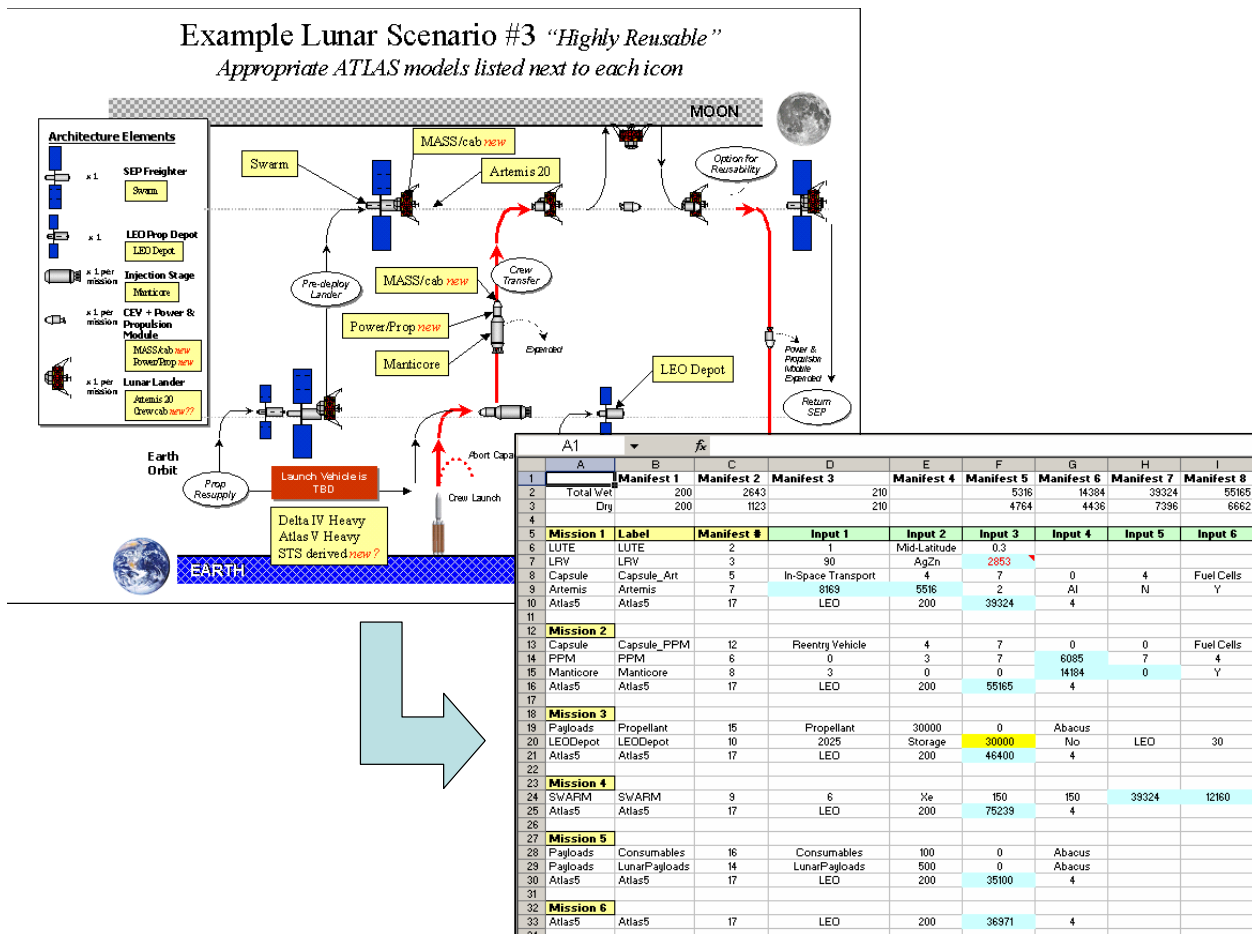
Example Lunar Scenario #3 "Highly Reusable"
Appropriate ATLAS models listed next to each icon

MOON

Architecture Elements
x 1 SEP Freighter
Swarm
x 1 LEO Prop Depot
LEO Depot
x 1 per mission Injection Stage
Manticore
x 1 per mission CEV + Power & Propulsion Module
MASS/cab new
Power/Prop new
x 1 per mission Lunar Lander
Artemis 20
Crew cab new??

Swarm
MASS/cab new
Artemis 20
Option for Reusability
Pre-deploy Lander
Crew Transfer
MASS/cab new
Power/Prop new
Manticore
Expended
LEO Depot
Power & Propulsion Module Expended
Return SEP
Earth Orbit
Prop Resupply
Launch Vehicle is TBD
Abort Capa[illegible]
Crew Launch
Delta IV Heavy
Atlas V Heavy
STS derived new?
EARTH

A1 fx

| | A | B | C | D | E | F | G | H | I |
|---|---|---|---|---|---|---|---|---|---|
| 1 | | Manifest 1 | Manifest 2 | Manifest 3 | Manifest 4 | Manifest 5 | Manifest 6 | Manifest 7 | Manifest 8 |
| 2 | Total Wet | 200 | 2643 | 210 | | 5316 | 14384 | 39324 | 55165 |
| 3 | Dry | 200 | 1123 | 210 | | 4764 | 4436 | 7396 | 6662 |
| 4 | | | | | | | | | |
| 5 | Mission 1 | Label | Manifest # | Input 1 | Input 2 | Input 3 | Input 4 | Input 5 | Input 6 |
| 6 | LUTE | LUTE | 2 | 1 | Mid-Latitude | 0.3 | | | |
| 7 | LRV | LRV | 3 | 90 | AgZn | 2853 | | | |
| 8 | Capsule | Capsule_Art | 5 | In-Space Transport | 4 | 7 | 0 | 4 | Fuel Cells |
| 9 | Artemis | Artemis | 7 | 8169 | 5516 | 2 | Al | N | Y |
| 10 | Atlas5 | Atlas5 | 17 | LEO | 200 | 39324 | 4 | | |
| 11 | | | | | | | | | |
| 12 | Mission 2 | | | | | | | | |
| 13 | Capsule | Capsule_PPM | 12 | Reentry Vehicle | 4 | 7 | 0 | 0 | Fuel Cells |
| 14 | PPM | PPM | 6 | 0 | 3 | 7 | 6085 | 7 | 4 |
| 15 | Manticore | Manticore | 8 | 3 | 0 | 0 | 14184 | 0 | Y |
| 16 | Atlas5 | Atlas5 | 17 | LEO | 200 | 55165 | 4 | | |
| 17 | | | | | | | | | |
| 18 | Mission 3 | | | | | | | | |
| 19 | Payloads | Propellant | 15 | Propellant | 30000 | 0 | Abacus | | |
| 20 | LEODepot | LEODepot | 10 | 2025 | Storage | 30000 | No | LEO | 30 |
| 21 | Atlas5 | Atlas5 | 17 | LEO | 200 | 46400 | 4 | | |
| 22 | | | | | | | | | |
| 23 | Mission 4 | | | | | | | | |
| 24 | SWARM | SWARM | 9 | 6 | Xe | 150 | 150 | 39324 | 12160 |
| 25 | Atlas5 | Atlas5 | 17 | LEO | 200 | 75239 | 4 | | |
| 26 | | | | | | | | | |
| 27 | Mission 5 | | | | | | | | |
| 28 | Payloads | Consumables | 16 | Consumables | 100 | 0 | Abacus | | |
| 29 | Payloads | LunarPayloads | 14 | LunarPayloads | 500 | 0 | Abacus | | |
| 30 | Atlas5 | Atlas5 | 17 | LEO | 200 | 35100 | 4 | | |
| 31 | | | | | | | | | |
| 32 | Mission 6 | | | | | | | | |
| 33 | Atlas5 | Atlas5 | 17 | LEO | 200 | 36971 | 4 | | |